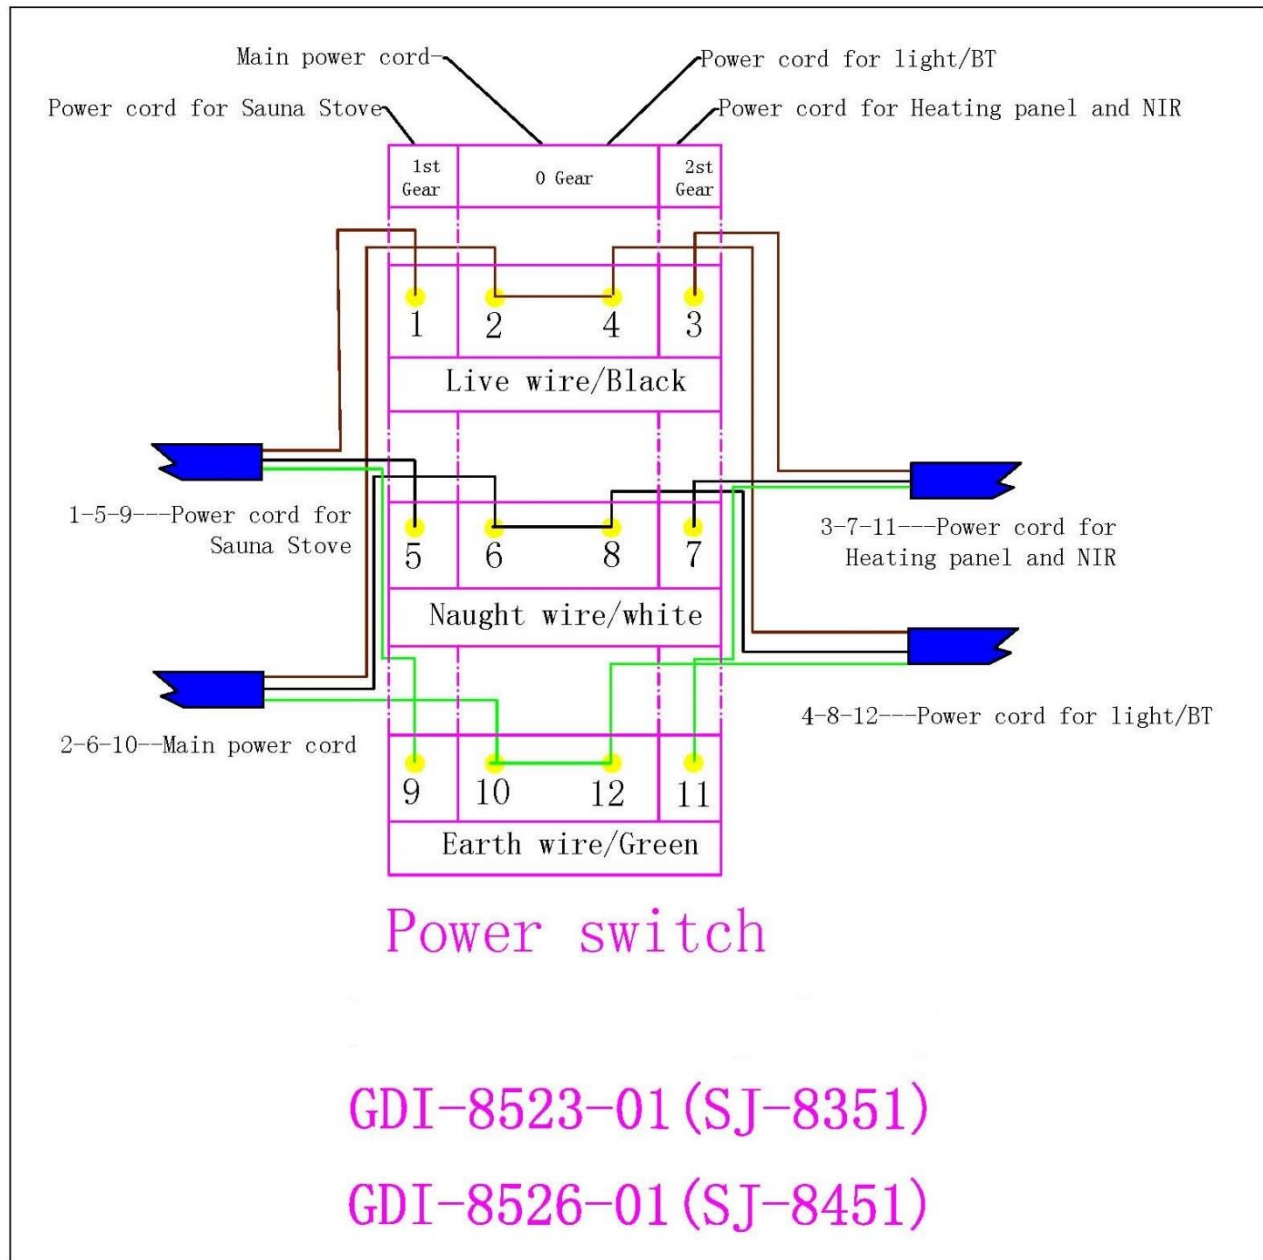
Main power cord

Power cord for light/BT

Power cord for Sauna Stove

Power cord for Heating panel and NIR

1st Gear

0 Gear

2st Gear

1

2

4

3

Live wire/Black

1-5-9---Power cord for Sauna Stove

5

6

8

7

3-7-11---Power cord for Heating panel and NIR

Naught wire/white

4-8-12---Power cord for light/BT

2-6-10--Main power cord

9

10

12

11

Earth wire/Green

Power switch

GDI-8523-01(SJ-8351)

GDI-8526-01(SJ-8451)